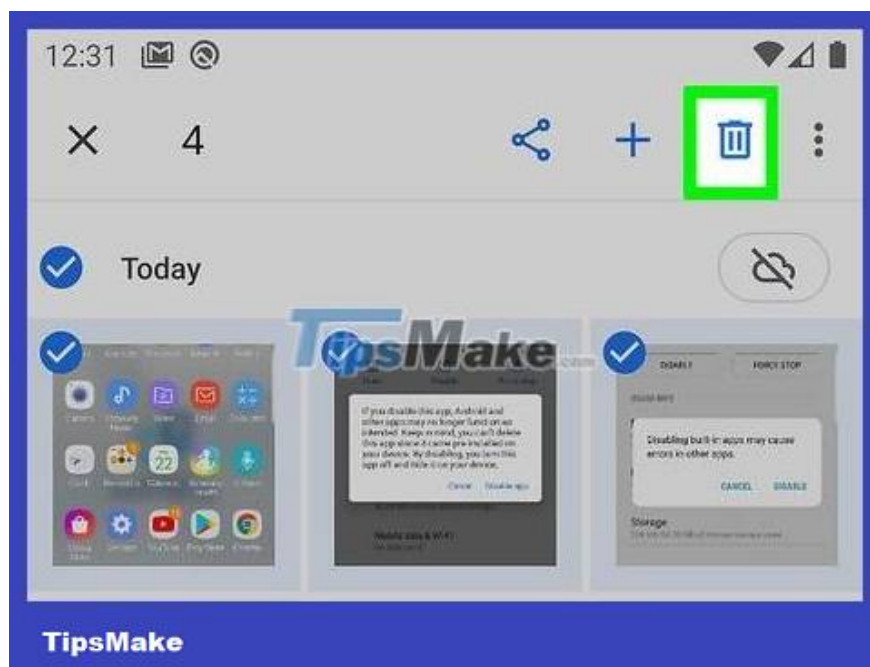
12:31

× 4

Today

TipsMake

If you disable this app, Android and other apps may no longer function as intended. Keep in mind, you can't delete this app since it came pre-installed on your device. By disabling, you turn this app off and hide it on your device.

Cancel Disable app

DISABLE FORCE STOP

Disabling built-in apps may cause errors in other apps.

CANCEL DISABLE

Storage

TipsMake